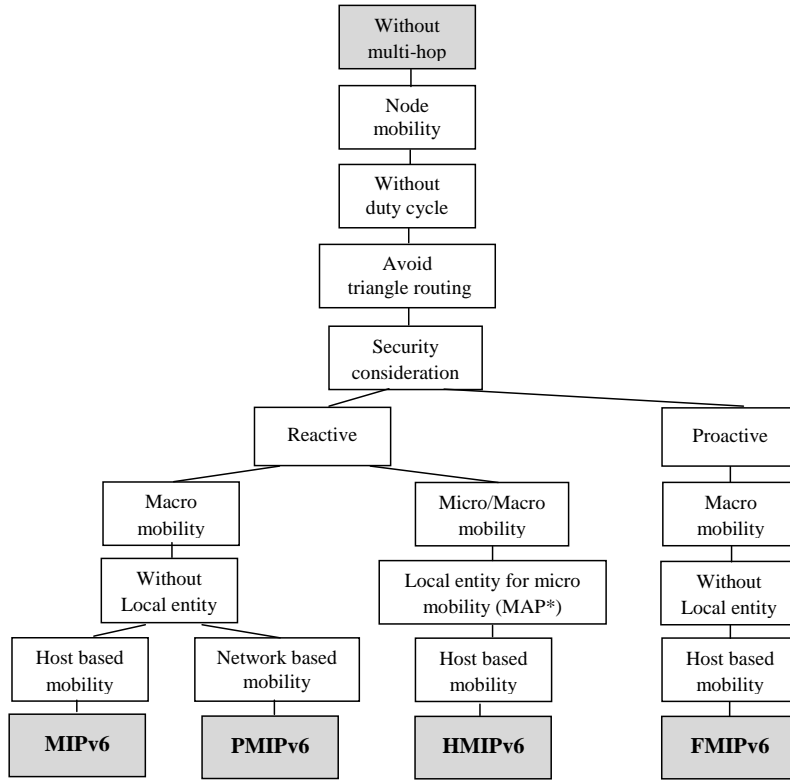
Without multi-hop

Node mobility

Without duty cycle

Avoid triangle routing

Security consideration

Reactive

Proactive

Macro mobility

Micro/Macro mobility

Macro mobility

Without Local entity

Local entity for micro mobility (MAP*)

Without Local entity

Host based mobility

Network based mobility

Host based mobility

Host based mobility

MIPv6

PMIPv6

HMIPv6

FMIPv6